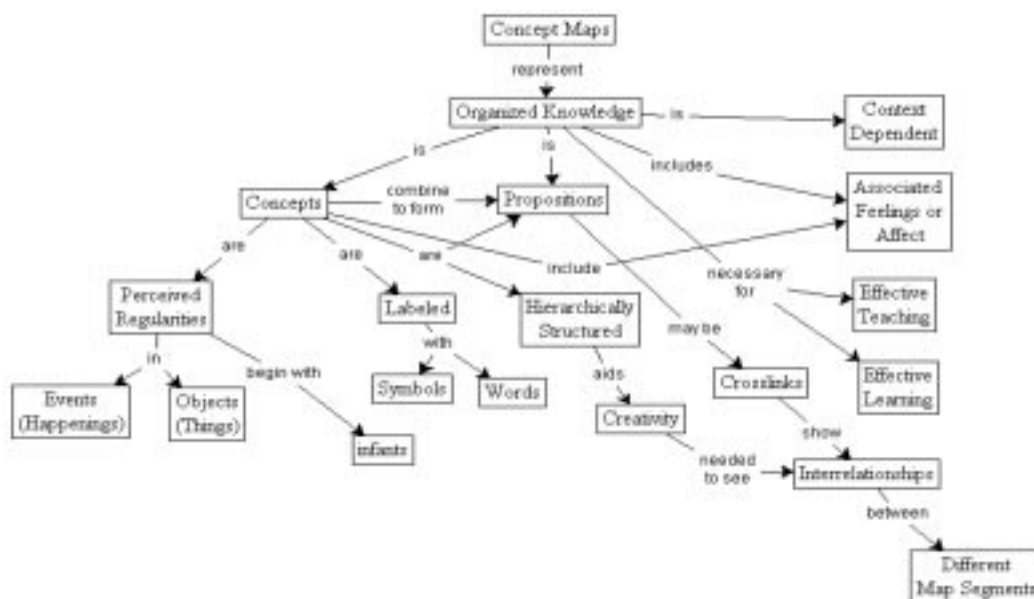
Concept Maps
represent
Organized Knowledge
is
Context Dependent
is
is
includes
Concepts
combine to form
Propositions
Associated Feelings or Affect
are
are
are
include
necessary for
Effective Teaching
Perceived Regularities
Labeled
Hierarchically Structured
may be
Effective Learning
in
begin with
with
aids
Crosslinks
Events (Happenings)
Objects (Things)
Symbols
Words
Creativity
show
infants
needed to see
Interrelationships
between
Different Map Segments